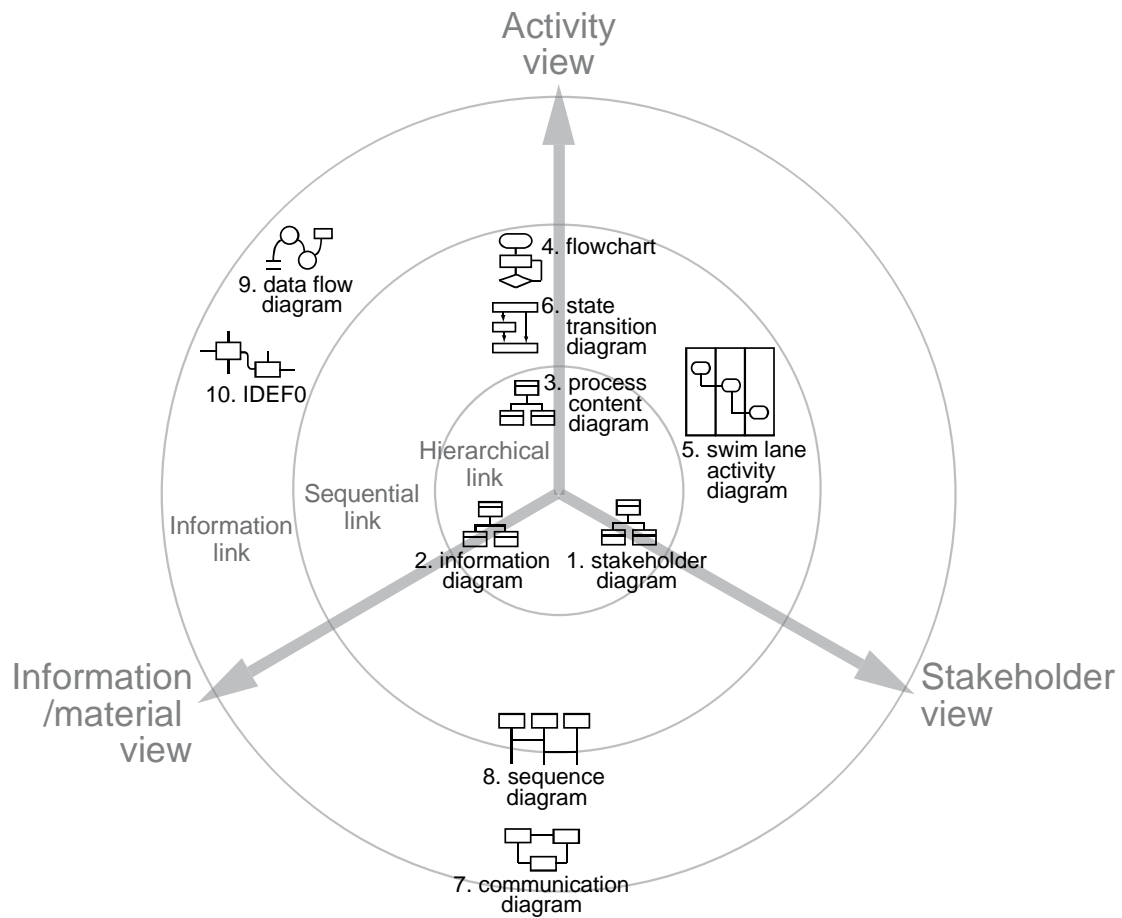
Activity view

9. data flow diagram

10. IDEF0

4. flowchart

6. state transition diagram

3. process content diagram

5. swim lane activity diagram

Hierarchical link

Sequential link

Information link

2. information diagram

1. stakeholder diagram

Information /material view

Stakeholder view

8. sequence diagram

7. communication diagram